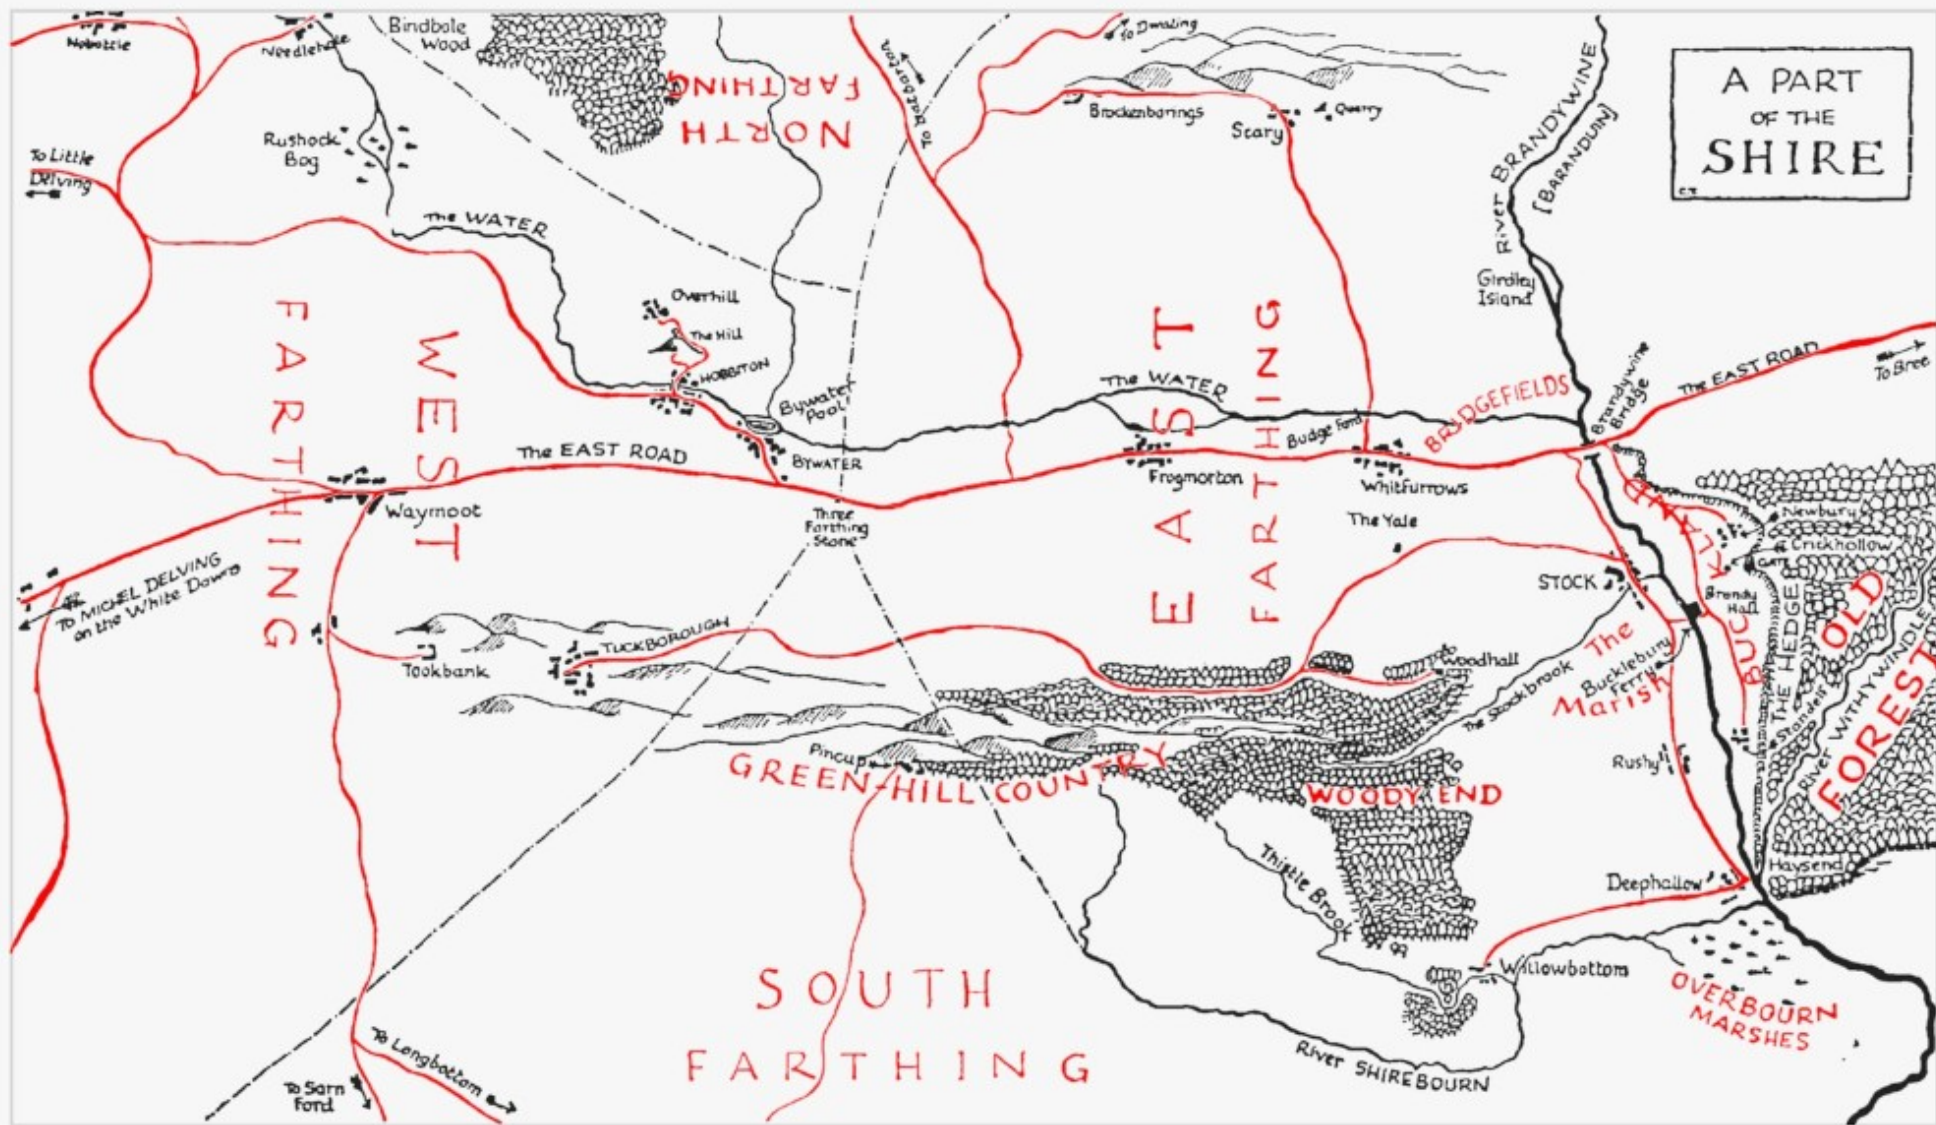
A PART OF THE SHIRE

C.T.

Nobottle

Needlehole

Bindbole Wood

NORTH FARTHING

To Dwaling

To Oatbarton

Brockenborings

Scary

Quarry

River BRANDYWINE [BARANDUIN]

Rushock Bog

To Little Delving

The WATER

Overhill

The Hill

HOBBITON

Bywater Pool

BYWATER

Girdley Island

WEST FARTHING

EAST FARTHING

The WATER

Budge Ford

BRIDGEFIELDS

Brandywine Bridge

The EAST ROAD

To Bree

The EAST ROAD

Frogmorton

Whitfurrows

Waymoot

Three Farthing Stone

The Yale

Newbury

Crickhollow

BUCKLAND

STOCK

Brandy Hall

To MICHEL DELVING on the White Downs

TUCKBOROUGH

Tookbank

Woodhall

The Stockbrook

The Marish

Bucklebury Ferry

THE HEDGE

Standelf

River WITHYWINDLE

OLD FOREST

Pincup

GREEN-HILL COUNTRY

WOODY END

Rushy

Thistle Brook

Deephallow

Haysend

Willowbottom

OVERBOURN MARSHES

SOUTH FARTHING

River SHIREBOURN

To Longbottom

To Sarn Ford